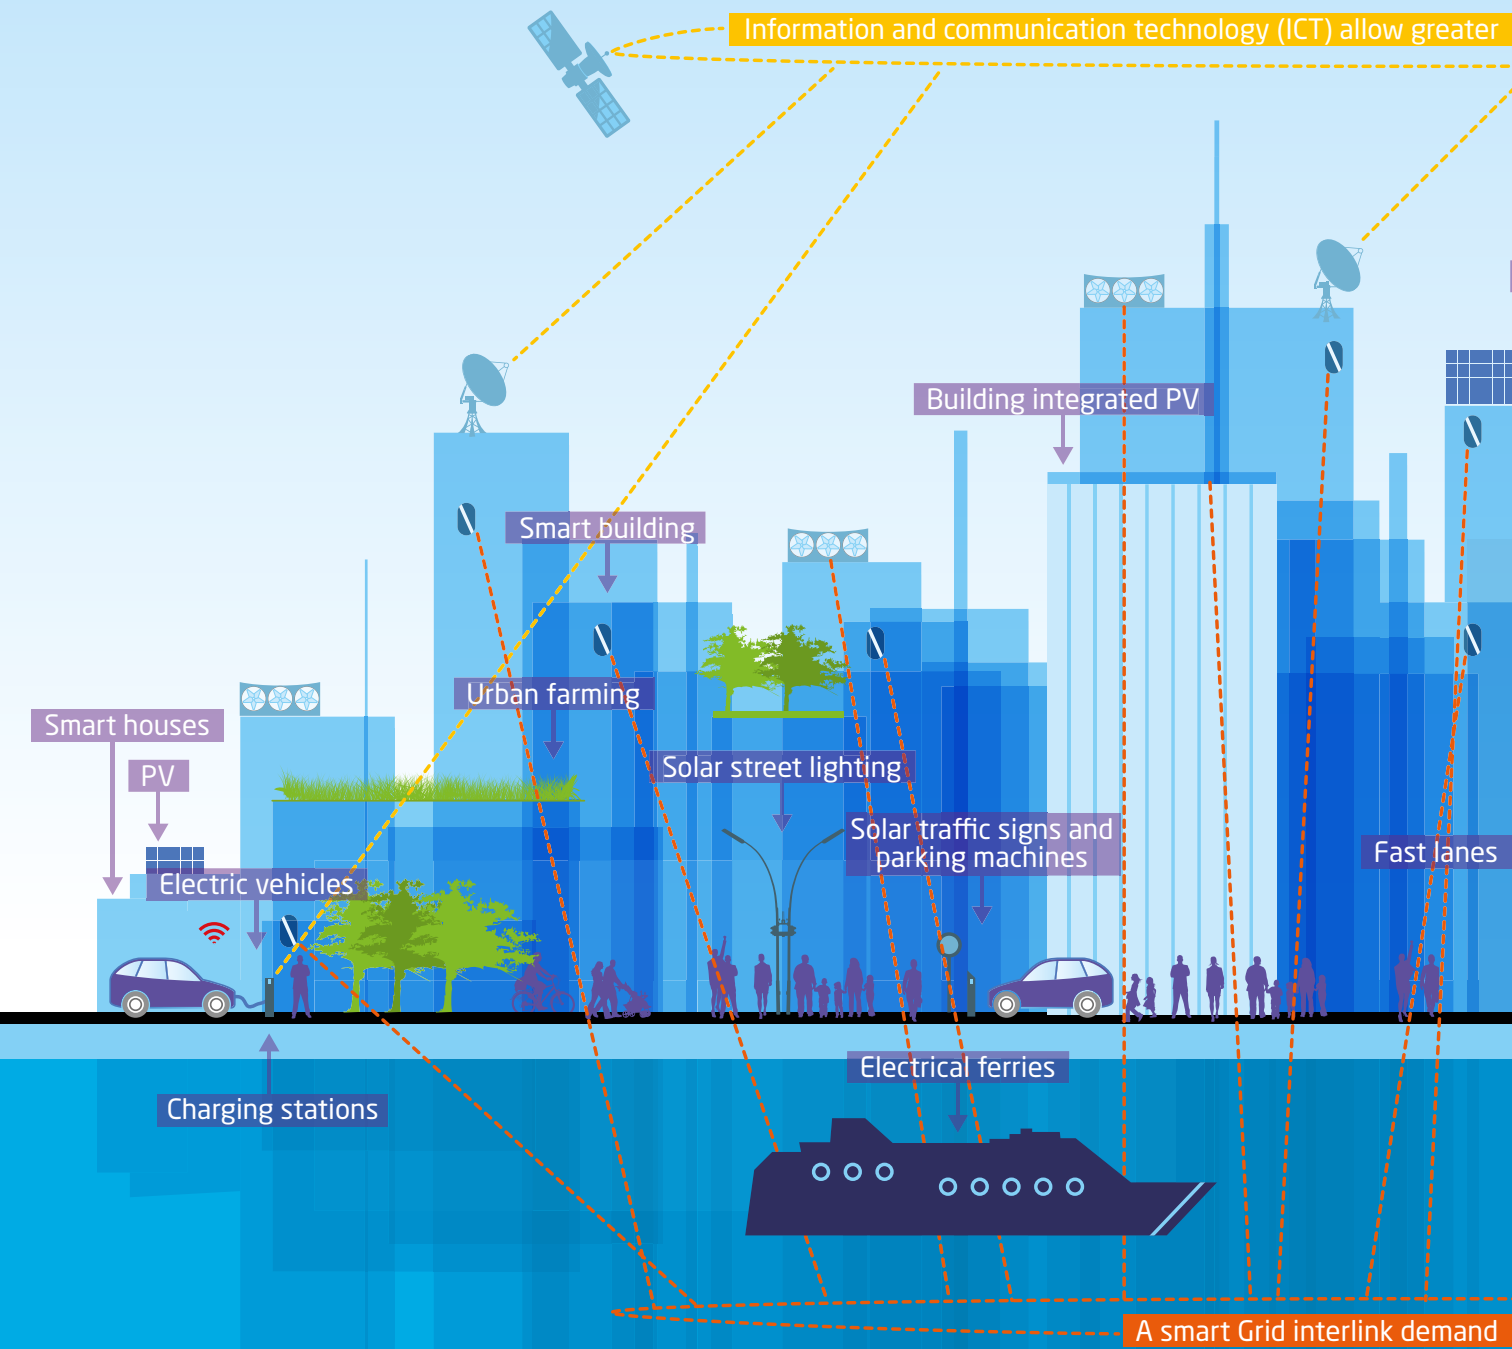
Information and communication technology (ICT) allow greater

Building integrated PV

Smart building

Urban farming

Smart houses

PV

Solar street lighting

Solar traffic signs and parking machines

Fast lanes

Electric vehicles

Electrical ferries

Charging stations

A smart Grid interlink demand